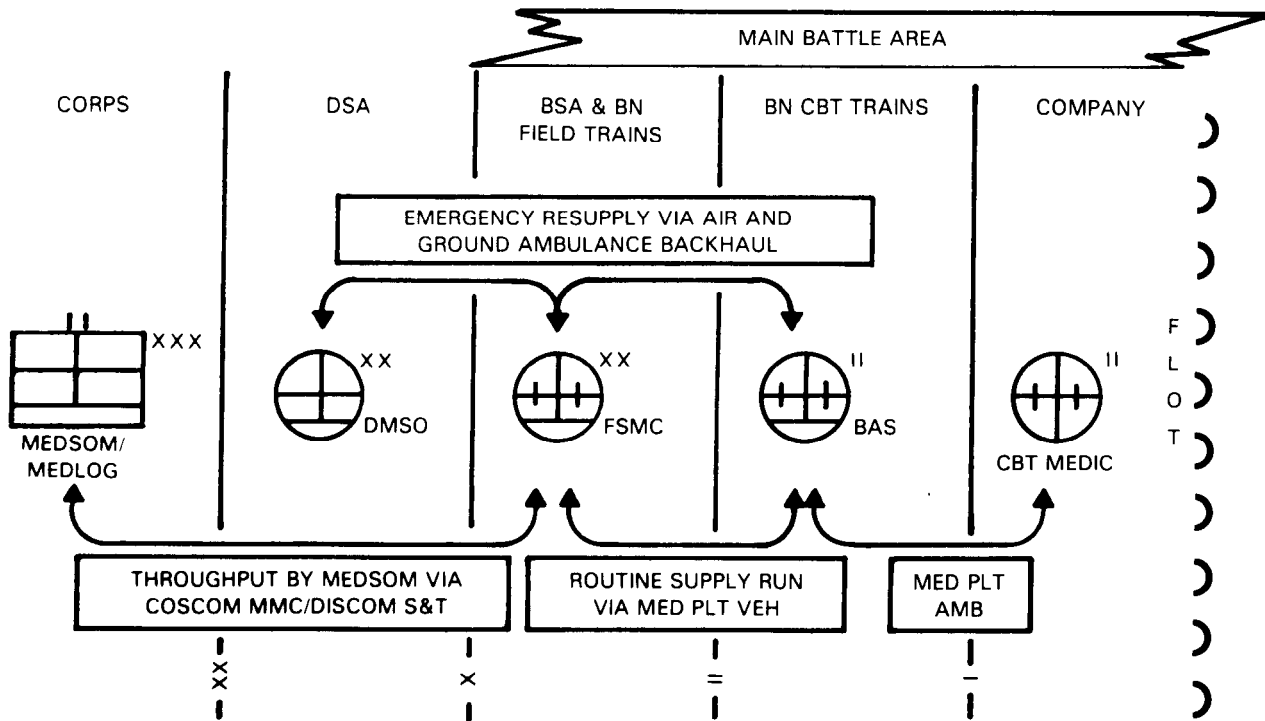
MAIN BATTLE AREA

CORPS

DSA

BSA & BN FIELD TRAINS

BN CBT TRAINS

COMPANY

EMERGENCY RESUPPLY VIA AIR AND GROUND AMBULANCE BACKHAUL

XXX

MEDSOM/ MEDLOG

XX

DMSO

XX

FSMC

II

BAS

II

CBT MEDIC

F L O T

THROUGHPUT BY MEDSOM VIA COSCOM MMC/DISCOM S&T

ROUTINE SUPPLY RUN VIA MED PLT VEH

MED PLT AMB

XX

X

II

I